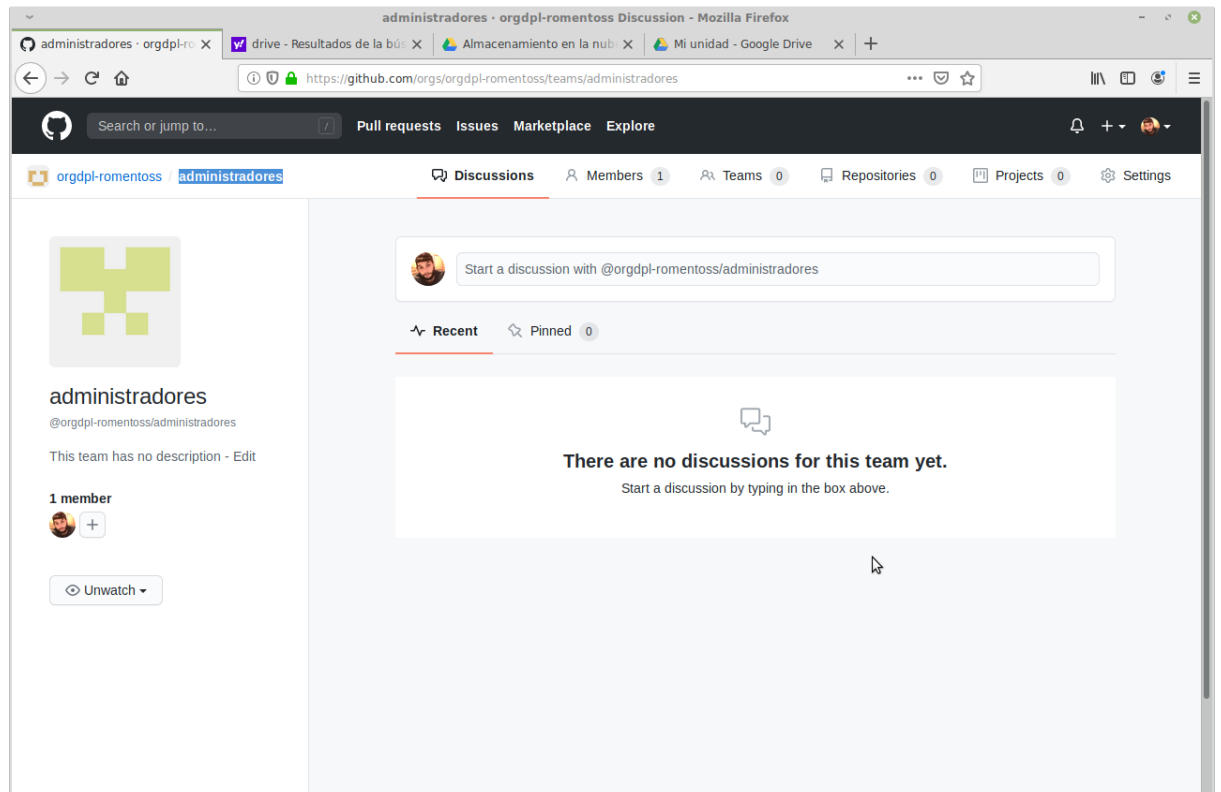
administradores · orgdpl-romentoss Discussion - Mozilla Firefox

administradores · orgdpl-ro
drive - Resultados de la bús
Almacenamiento en la nub
Mi unidad - Google Drive

https://github.com/orgs/orgdpl-romentoss/teams/administradores

Search or jump to...
Pull requests Issues Marketplace Explore

orgdpl-romentoss / administradores

Discussions
Members 1
Teams 0
Repositories 0
Projects 0
Settings

administradores
@orgdpl-romentoss/administradores

This team has no description - Edit

1 member

Unwatch

Start a discussion with @orgdpl-romentoss/administradores

Recent
Pinned 0

There are no discussions for this team yet.
Start a discussion by typing in the box above.